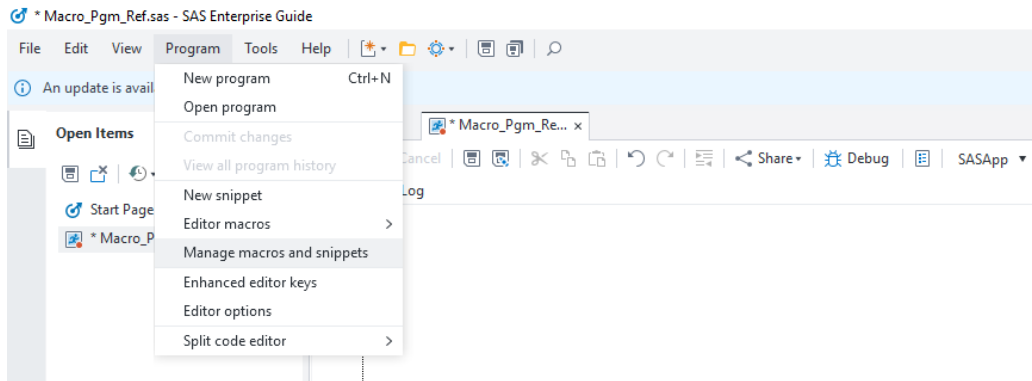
* Macro_Pgm_Ref.sas - SAS Enterprise Guide

File Edit View Program Tools Help

An update is avail

Open Items

Start Page

* Macro_P

New program Ctrl+N
Open program
Commit changes
View all program history
New snippet
Editor macros >
Manage macros and snippets
Enhanced editor keys
Editor options
Split code editor >

* Macro_Pgm_Re... ×

Cancel Share Debug SASApp

Log